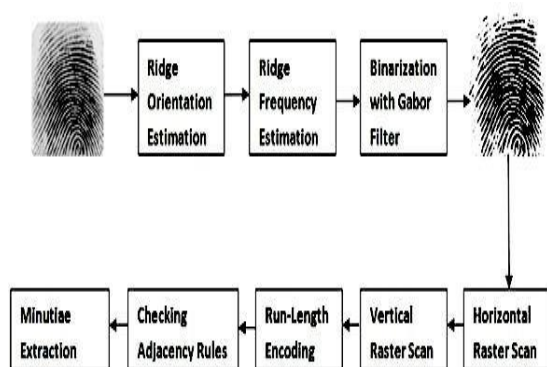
Ridge Orientation Estimation

Ridge Frequency Estimation

Binarization with Gabor Filter

Horizontal Raster Scan

Vertical Raster Scan

Run-Length Encoding

Checking Adjacency Rules

Minutiae Extraction